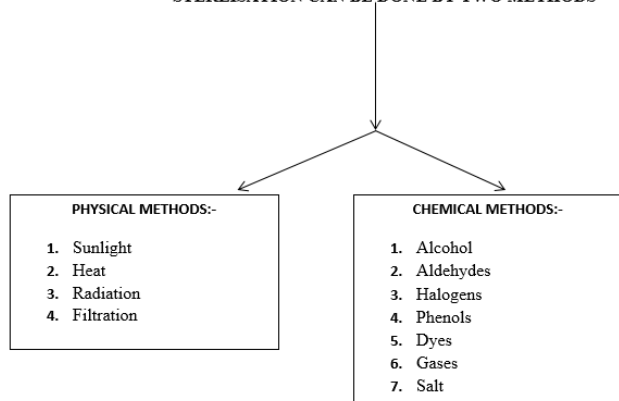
STERILISATION CAN BE DONE BY TWO METHODS

PHYSICAL METHODS:-

1. Sunlight
2. Heat
3. Radiation
4. Filtration

CHEMICAL METHODS:-

1. Alcohol
2. Aldehydes
3. Halogens
4. Phenols
5. Dyes
6. Gases
7. Salt